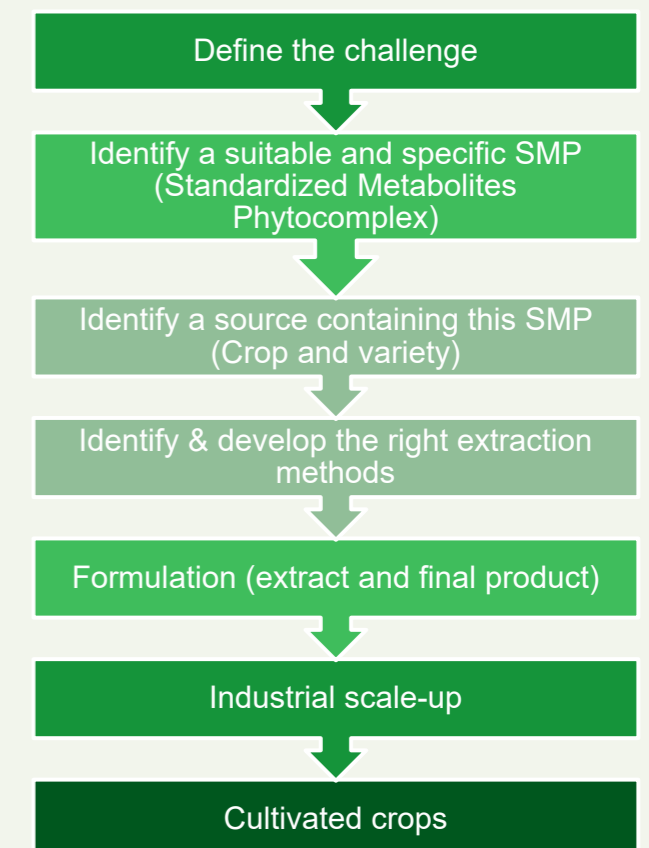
Define the challenge

Identify a suitable and specific SMP (Standardized Metabolites Phytocomplex)

Identify a source containing this SMP (Crop and variety)

Identify & develop the right extraction methods

Formulation (extract and final product)

Industrial scale-up

Cultivated crops